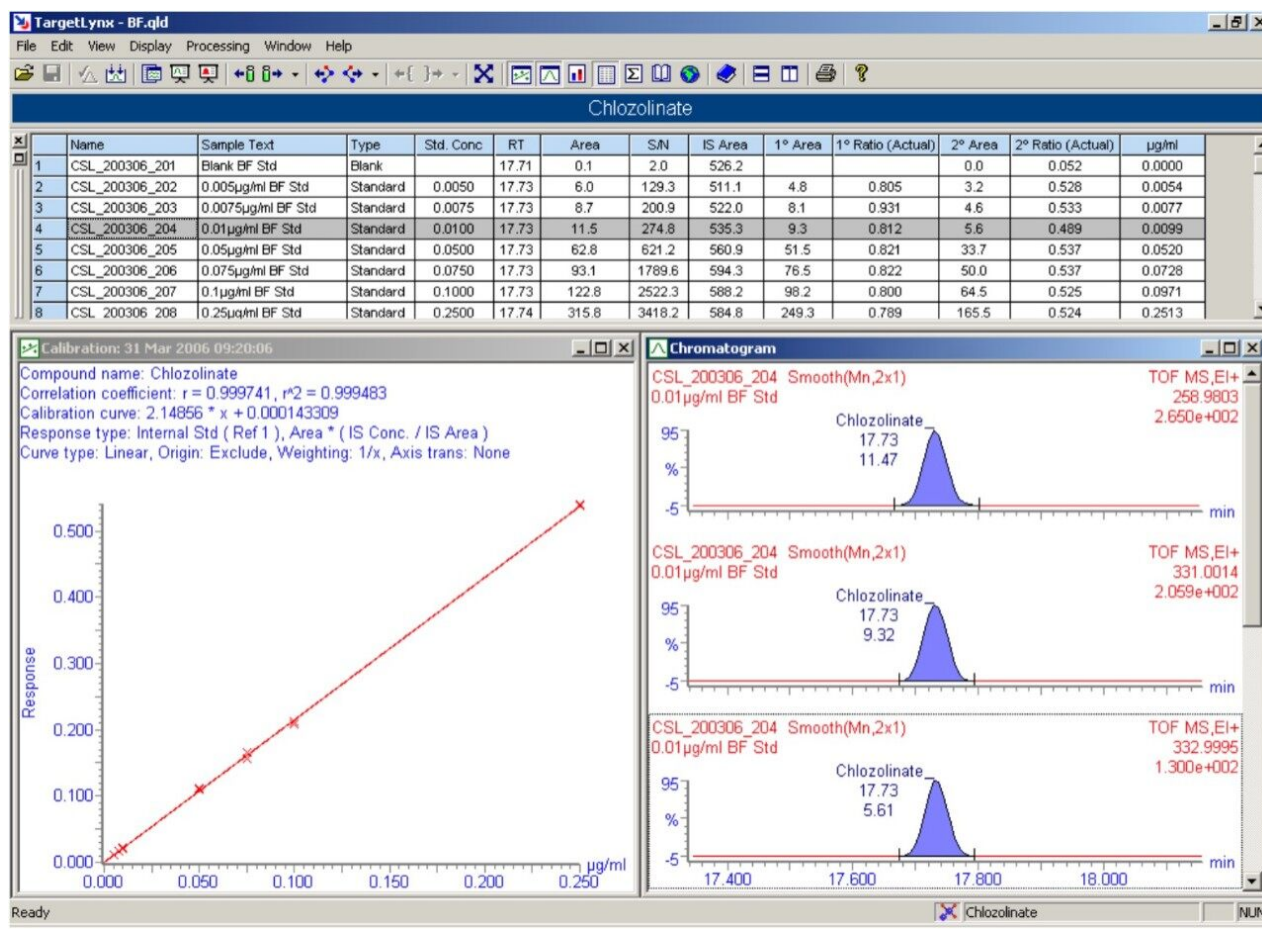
TargetLynx - BF.qld

File Edit View Display Processing Window Help

Chlozolinate

| | Name | Sample Text | Type | Std. Conc | RT | Area | S/N | IS Area | 1° Area | 1° Ratio (Actual) | 2° Area | 2° Ratio (Actual) | µg/ml |
|---|---|---|---|---|---|---|---|---|---|---|---|---|---|
| 1 | CSL_200306_201 | Blank BF Std | Blank | | 17.71 | 0.1 | 2.0 | 526.2 | | | 0.0 | 0.052 | 0.0000 |
| 2 | CSL_200306_202 | 0.005µg/ml BF Std | Standard | 0.0050 | 17.73 | 6.0 | 129.3 | 511.1 | 4.8 | 0.805 | 3.2 | 0.528 | 0.0054 |
| 3 | CSL_200306_203 | 0.0075µg/ml BF Std | Standard | 0.0075 | 17.73 | 8.7 | 200.9 | 522.0 | 8.1 | 0.931 | 4.6 | 0.533 | 0.0077 |
| 4 | CSL_200306_204 | 0.01µg/ml BF Std | Standard | 0.0100 | 17.73 | 11.5 | 274.8 | 535.3 | 9.3 | 0.812 | 5.6 | 0.489 | 0.0099 |
| 5 | CSL_200306_205 | 0.05µg/ml BF Std | Standard | 0.0500 | 17.73 | 62.8 | 621.2 | 560.9 | 51.5 | 0.821 | 33.7 | 0.537 | 0.0520 |
| 6 | CSL_200306_206 | 0.075µg/ml BF Std | Standard | 0.0750 | 17.73 | 93.1 | 1789.6 | 594.3 | 76.5 | 0.822 | 50.0 | 0.537 | 0.0728 |
| 7 | CSL_200306_207 | 0.1µg/ml BF Std | Standard | 0.1000 | 17.73 | 122.8 | 2522.3 | 588.2 | 98.2 | 0.800 | 64.5 | 0.525 | 0.0971 |
| 8 | CSL_200306_208 | 0.25µg/ml BF Std | Standard | 0.2500 | 17.74 | 315.8 | 3418.2 | 584.8 | 249.3 | 0.789 | 165.5 | 0.524 | 0.2513 |

Calibration: 31 Mar 2006 09:20:06

Compound name: Chlozolinate
Correlation coefficient: r = 0.999741, r^2 = 0.999483
Calibration curve: 2.14856 * x + 0.000143309
Response type: Internal Std ( Ref 1 ), Area * ( IS Conc. / IS Area )
Curve type: Linear, Origin: Exclude, Weighting: 1/x, Axis trans: None

Response
0.500
0.400
0.300
0.200
0.100
0.000
0.000 0.050 0.100 0.150 0.200 0.250 µg/ml

Chromatogram

CSL_200306_204 Smooth(Mn,2x1) TOF MS,EI+
0.01µg/ml BF Std 258.9803
2.650e+002
Chlozolinate
17.73
11.47
95
%
-5 min

CSL_200306_204 Smooth(Mn,2x1) TOF MS,EI+
0.01µg/ml BF Std 331.0014
2.059e+002
Chlozolinate
17.73
9.32
95
%
-5 min

CSL_200306_204 Smooth(Mn,2x1) TOF MS,EI+
0.01µg/ml BF Std 332.9995
1.300e+002
Chlozolinate
17.73
5.61
95
%
-5 min
17.400 17.600 17.800 18.000

Ready Chlozolinate NUM